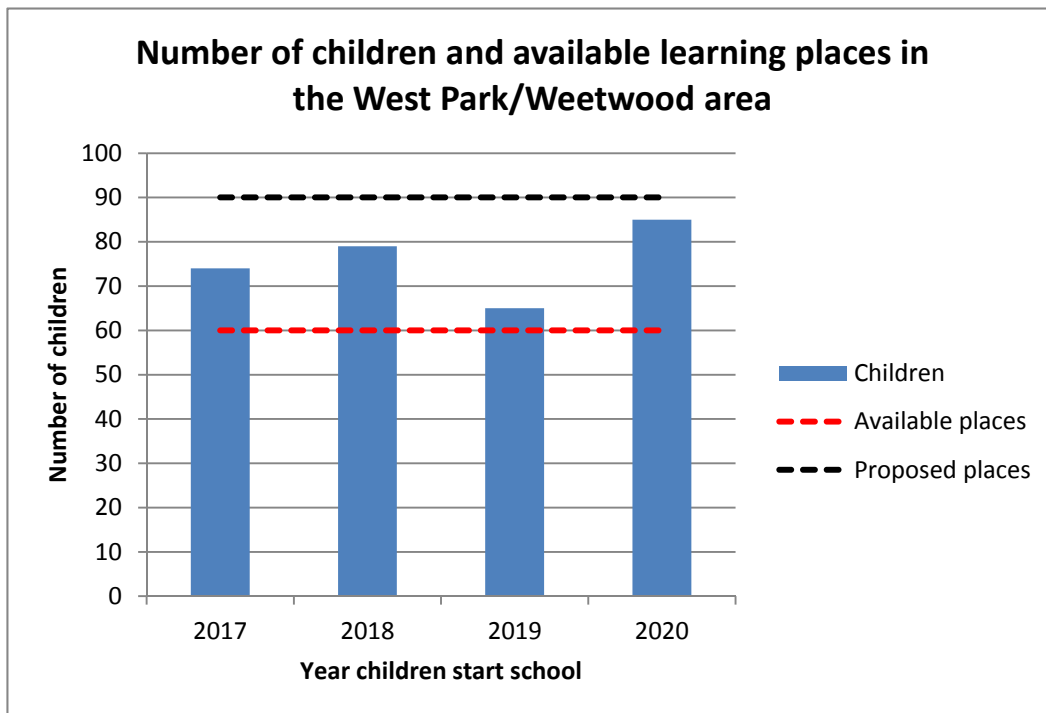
Number of children and available learning places in the West Park/Weetwood area

Number of children

100
90
80
70
60
50
40
30
20
10
0

2017
2018
2019
2020

Year children start school

Children
Available places
Proposed places